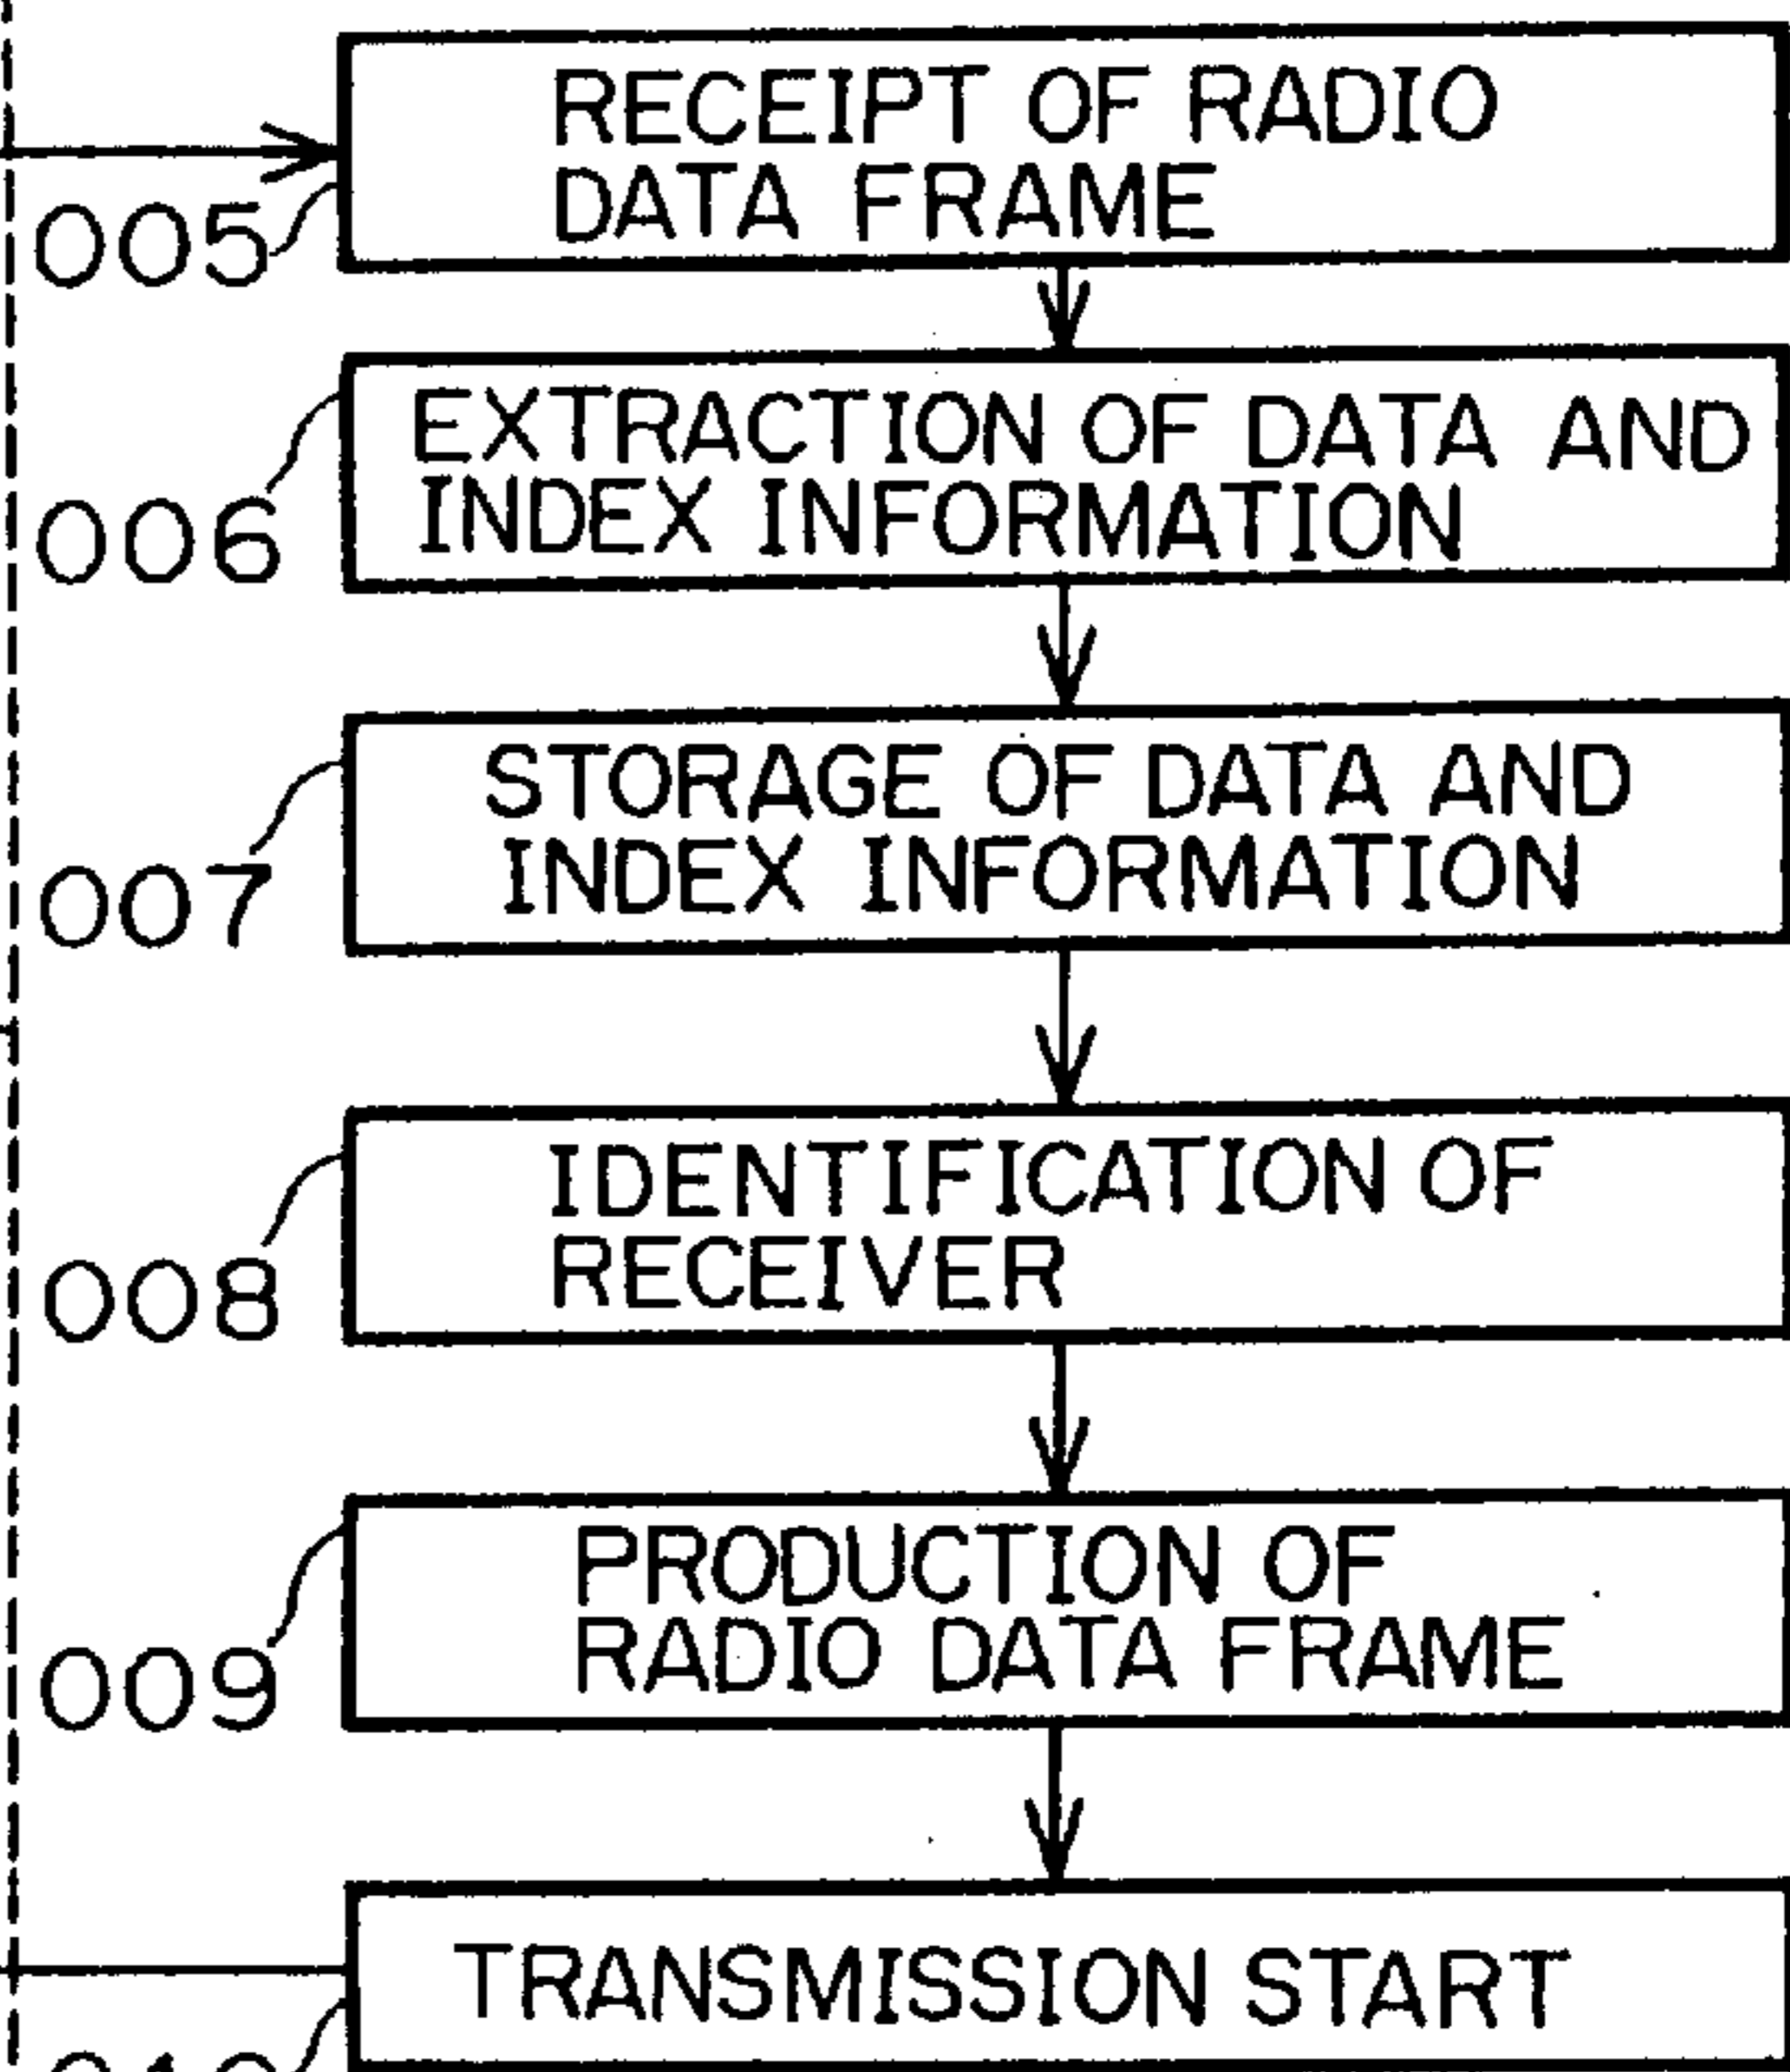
RECEIPT OF RADIO DATA FRAME

005

EXTRACTION OF DATA AND INDEX INFORMATION

006

STORAGE OF DATA AND INDEX INFORMATION

007

IDENTIFICATION OF RECEIVER

008

PRODUCTION OF RADIO DATA FRAME

009

TRANSMISSION START

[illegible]